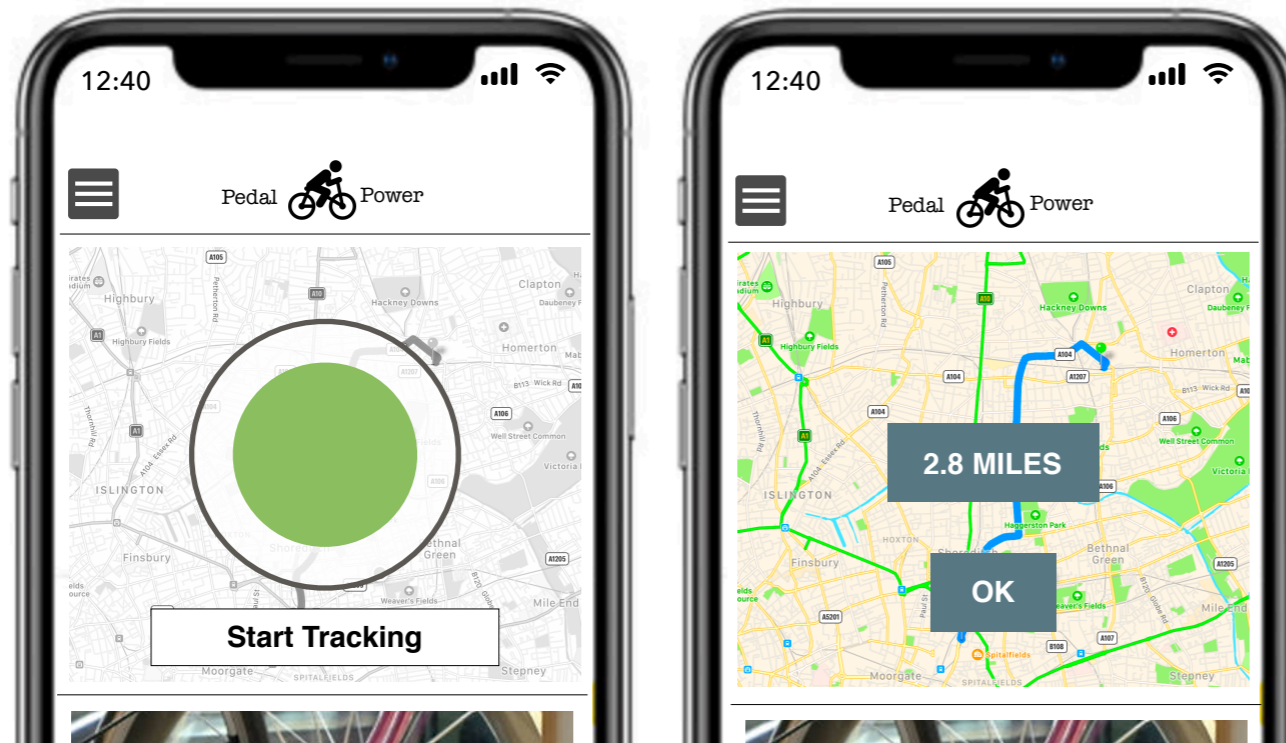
12:40

Pedal Power

A105
irates adium
Highbury
Clapton
A10
Hackney Downs
Highbury Fields
Homerton
A1
A106
Well Street Common
A1
ISLINGTON
Finsbury
Green
A1205
Mile End
Weaver's Fields
Moorgate
SPITALFIELDS
Stepney

Start Tracking

12:40

Pedal Power

A105
Highbury
Hackney Downs
Clapton
Daubeney Fields
A10
Highbury Fields
A104
Homerton
A1
A104
A1207
A106
Well Street Common
Victoria
A1
ISLINGTON
Haggerston Park
HOXTON
Bethnal Green
Finsbury
A1205
Weaver's Fields
Mile End
A5201
A107
Spitalfields
Moorgate
SPITALFIELDS
Stepney

2.8 MILES

OK